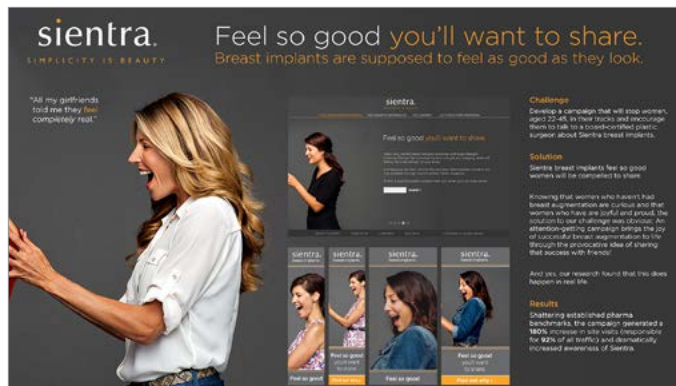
sientra.
SIMPLICITY IS BEAUTY

Feel so good you'll want to share.
Breast implants are supposed to feel as good as they look.

"All my girlfriends told me they feel completely real."

sientra.

Feel so good you'll want to share.

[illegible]

sientra.
sientra.
sientra.
sientra.

Feel so good
Feel so good you'll want to share
Feel so good
Feel so good you'll want to share

Challenge
Develop a campaign that will stop women, aged 22-45, in their tracks and encourage them to talk to a board-certified plastic surgeon about Sientra breast implants.

Solution
Sientra breast implants feel so good women will be compelled to share.

Knowing that women who haven't had breast augmentation are curious and that women who have are joyful and proud, the solution to our challenge was obvious. An attention-getting campaign brings the joy of successful breast augmentation to life through the provocative idea of sharing that success with friends!

And yes, our research found that this does happen in real life.

Results
Shattering established pharma benchmarks, the campaign generated a 180% increase in site visits (responsible for 92% of all traffic) and dramatically increased awareness of Sientra.